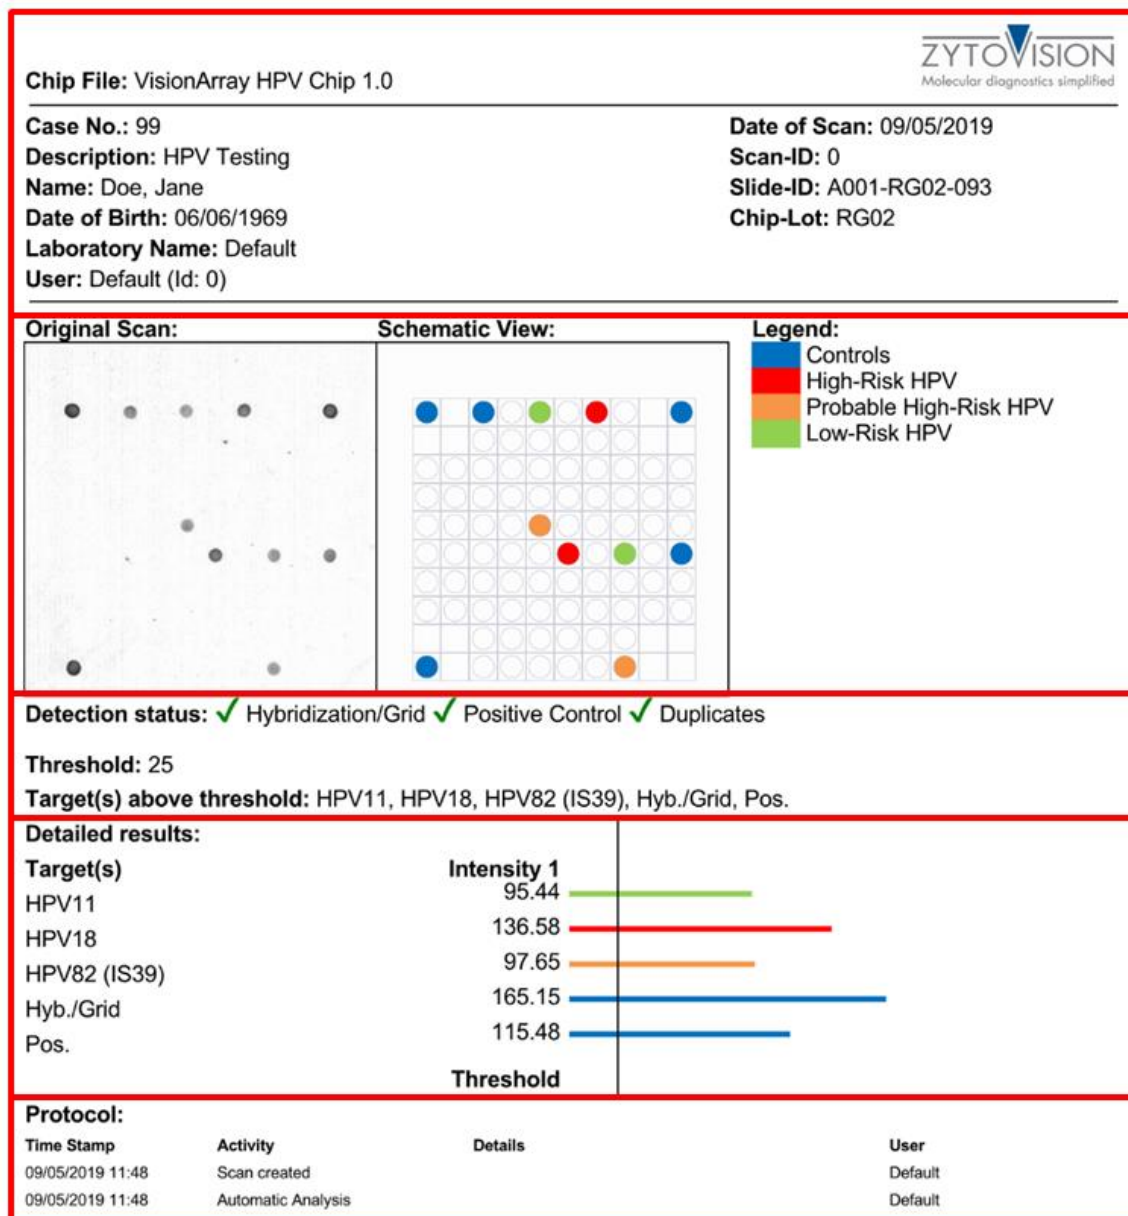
ZYTOVISION
Molecular diagnostics simplified

**Chip File:** VisionArray HPV Chip 1.0

**Case No.:** 99
**Description:** HPV Testing
**Name:** Doe, Jane
**Date of Birth:** 06/06/1969
**Laboratory Name:** Default
**User:** Default (Id: 0)

**Date of Scan:** 09/05/2019
**Scan-ID:** 0
**Slide-ID:** A001-RG02-093
**Chip-Lot:** RG02

**Original Scan:**

**Schematic View:**

**Legend:**
Controls
High-Risk HPV
Probable High-Risk HPV
Low-Risk HPV

**Detection status:** ✓ Hybridization/Grid ✓ Positive Control ✓ Duplicates

**Threshold:** 25
**Target(s) above threshold:** HPV11, HPV18, HPV82 (IS39), Hyb./Grid, Pos.

**Detailed results:**

| Target(s) | Intensity 1 |
|---|---|
| HPV11 | 95.44 |
| HPV18 | 136.58 |
| HPV82 (IS39) | 97.65 |
| Hyb./Grid | 165.15 |
| Pos. | 115.48 |

Threshold

**Protocol:**

| Time Stamp | Activity | Details | User |
|---|---|---|---|
| 09/05/2019 11:48 | Scan created | | Default |
| 09/05/2019 11:48 | Automatic Analysis | | Default |